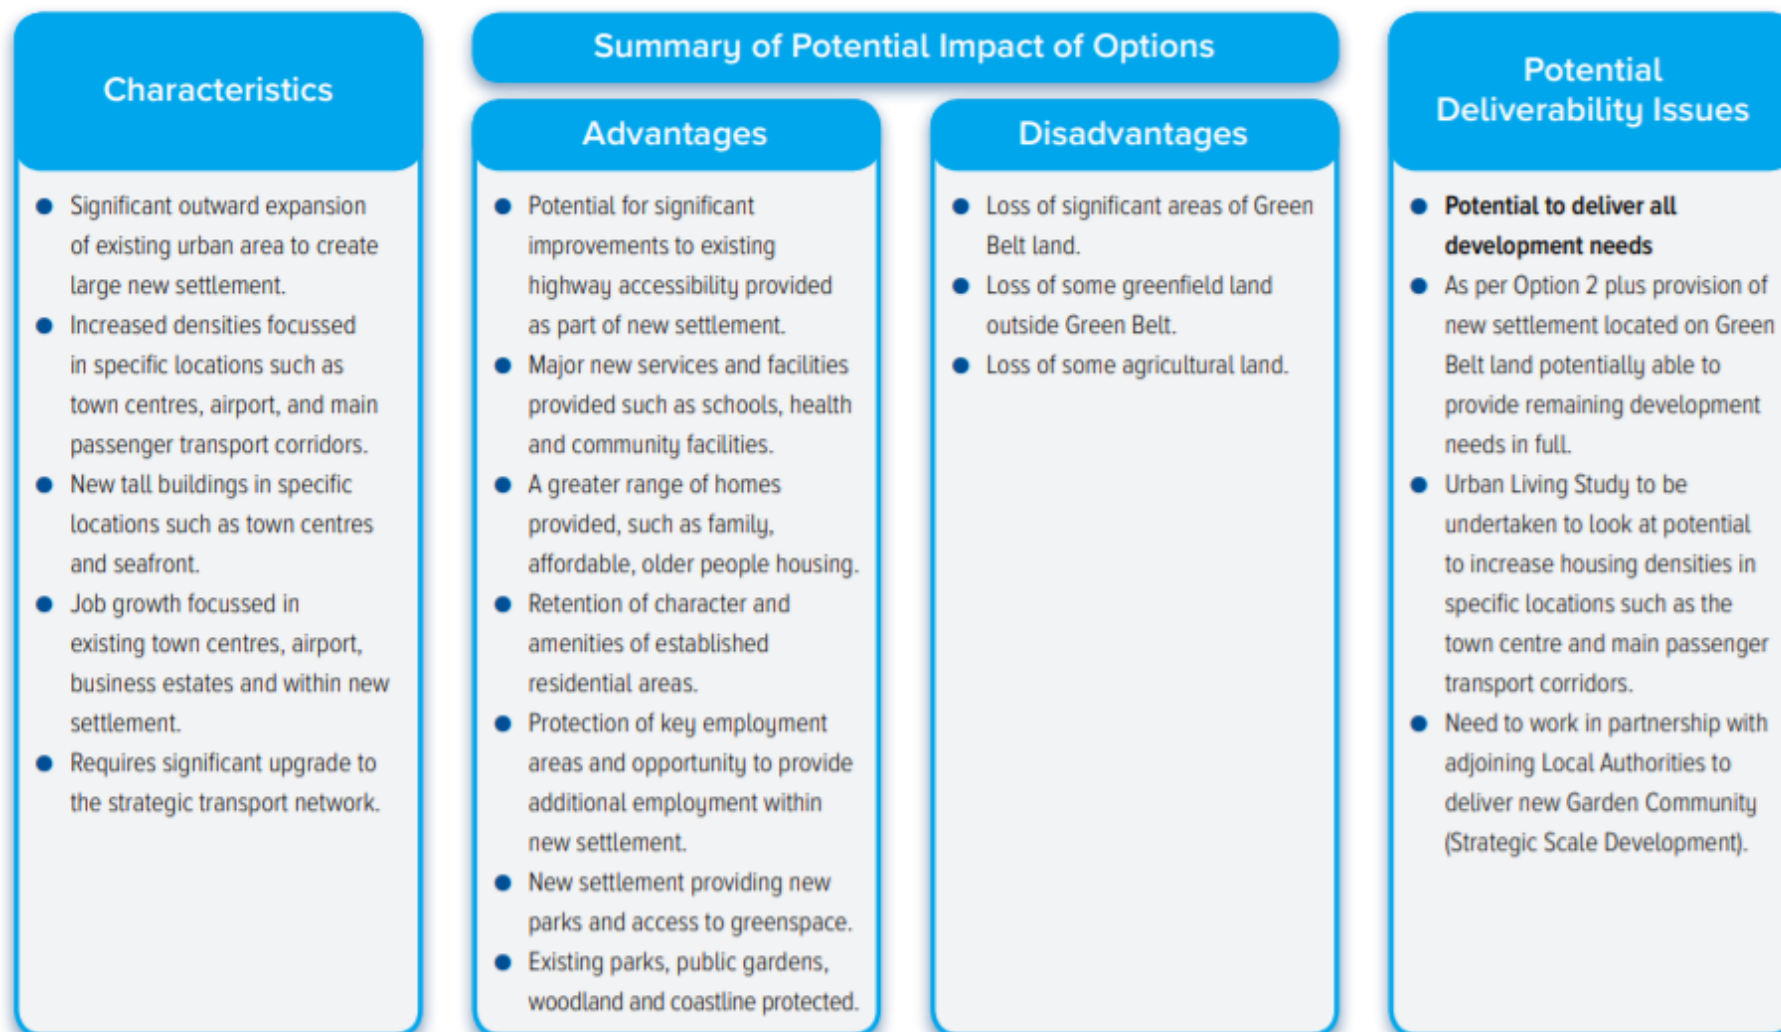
Characteristics

- Significant outward expansion of existing urban area to create large new settlement.
- Increased densities focussed in specific locations such as town centres, airport, and main passenger transport corridors.
- New tall buildings in specific locations such as town centres and seafront.
- Job growth focussed in existing town centres, airport, business estates and within new settlement.
- Requires significant upgrade to the strategic transport network.

Summary of Potential Impact of Options

Advantages

- Potential for significant improvements to existing highway accessibility provided as part of new settlement.
- Major new services and facilities provided such as schools, health and community facilities.
- A greater range of homes provided, such as family, affordable, older people housing.
- Retention of character and amenities of established residential areas.
- Protection of key employment areas and opportunity to provide additional employment within new settlement.
- New settlement providing new parks and access to greenspace.
- Existing parks, public gardens, woodland and coastline protected.

Disadvantages

- Loss of significant areas of Green Belt land.
- Loss of some greenfield land outside Green Belt.
- Loss of some agricultural land.

Potential Deliverability Issues

- **Potential to deliver all development needs**
- As per Option 2 plus provision of new settlement located on Green Belt land potentially able to provide remaining development needs in full.
- Urban Living Study to be undertaken to look at potential to increase housing densities in specific locations such as the town centre and main passenger transport corridors.
- Need to work in partnership with adjoining Local Authorities to deliver new Garden Community (Strategic Scale Development).